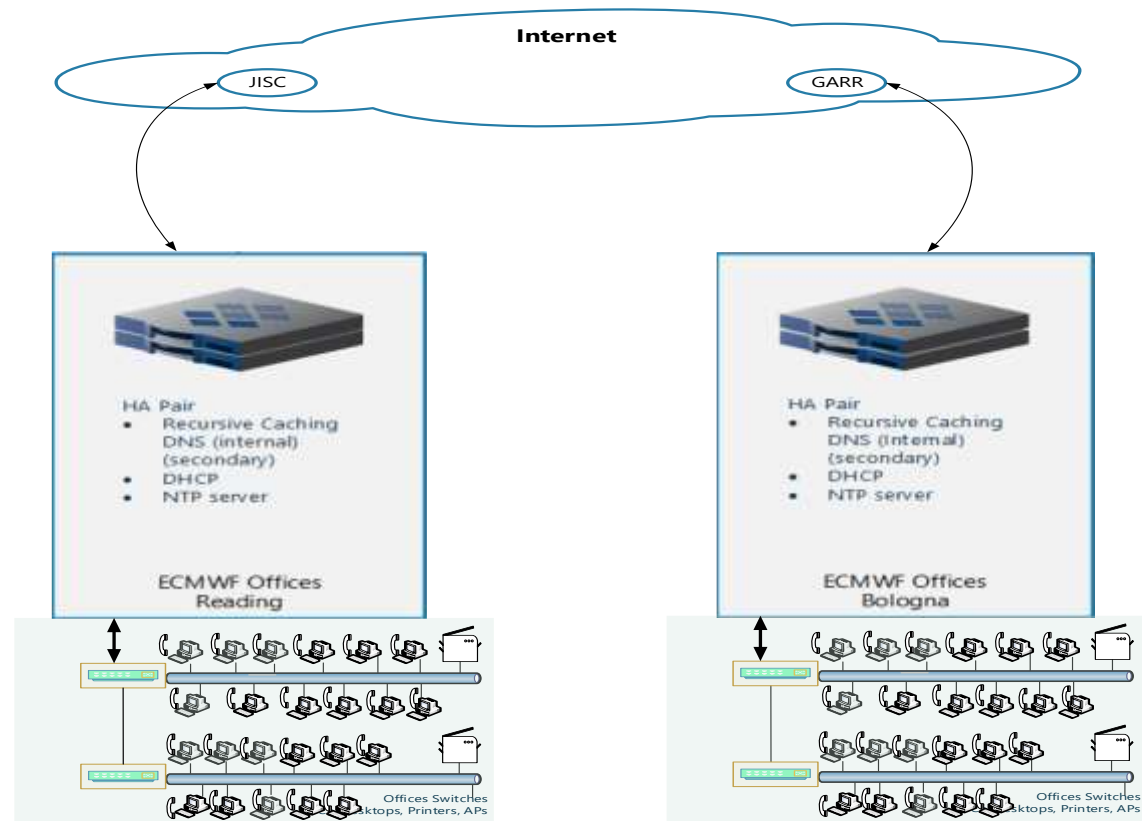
Internet

JISC

GARR

HA Pair
- Recursive Caching DNS (internal) (secondary)
- DHCP
- NTP server

ECMWF Offices
Reading

HA Pair
- Recursive Caching DNS (Internal) (secondary)
- DHCP
- NTP server

ECMWF Offices
Bologna

Offices Switches
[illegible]sktops, Printers, APs

Offices Switches
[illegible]sktops, Printers, APs